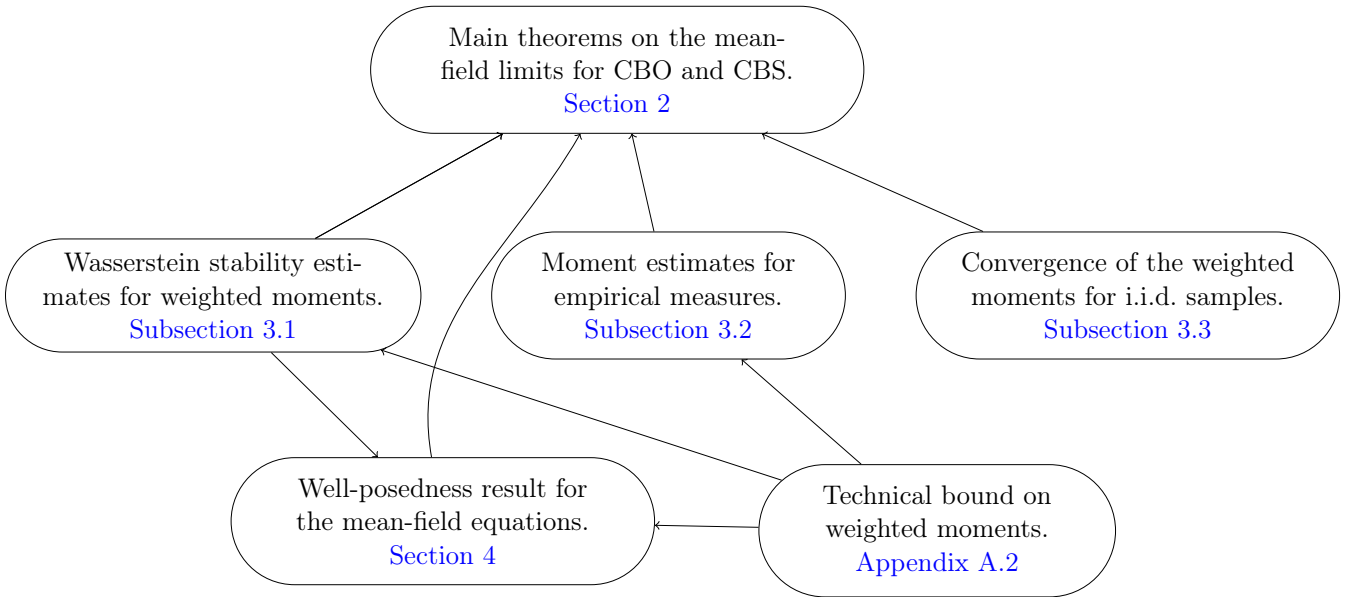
Main theorems on the mean-field limits for CBO and CBS.
Section 2

Wasserstein stability estimates for weighted moments.
Subsection 3.1

Moment estimates for empirical measures.
Subsection 3.2

Convergence of the weighted moments for i.i.d. samples.
Subsection 3.3

Well-posedness result for the mean-field equations.
Section 4

Technical bound on weighted moments.
Appendix A.2